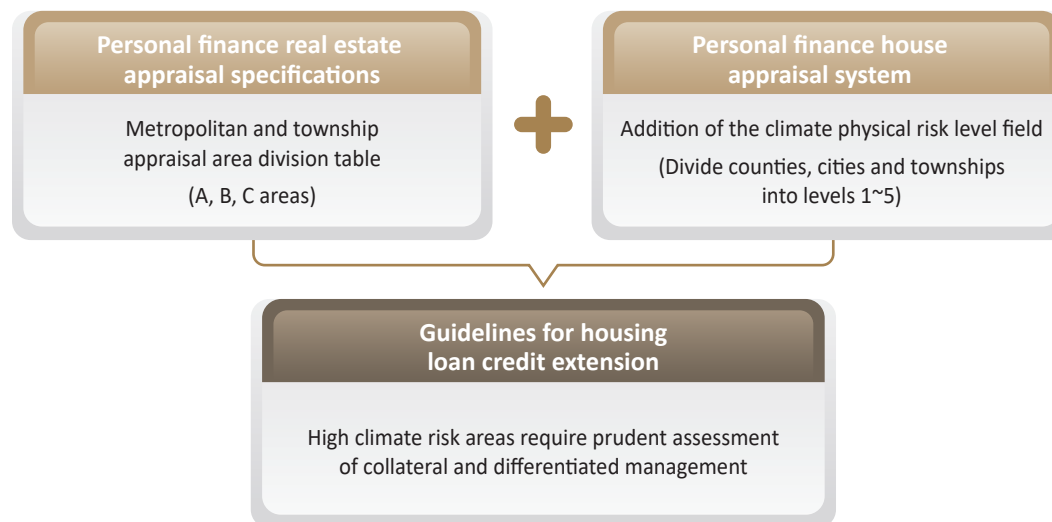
Personal finance real estate appraisal specifications

Metropolitan and township appraisal area division table
(A, B, C areas)

Personal finance house appraisal system

Addition of the climate physical risk level field
(Divide counties, cities and townships into levels 1~5)

Guidelines for housing loan credit extension

High climate risk areas require prudent assessment of collateral and differentiated management